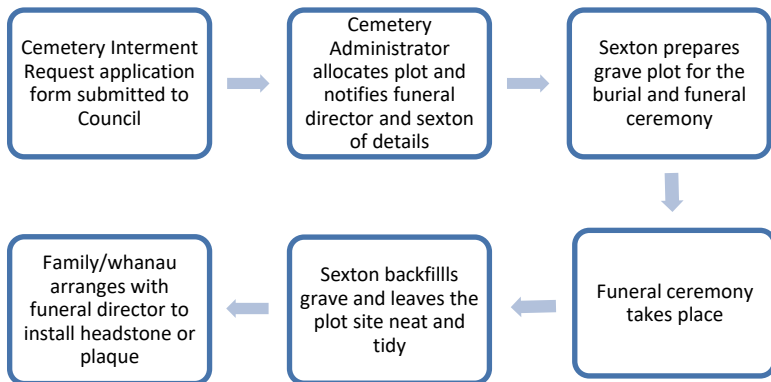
Cemetery Interment Request application form submitted to Council

Cemetery Administrator allocates plot and notifies funeral director and sexton of details

Sexton prepares grave plot for the burial and funeral ceremony

Funeral ceremony takes place

Sexton backfillls grave and leaves the plot site neat and tidy

Family/whanau arranges with funeral director to install headstone or plaque